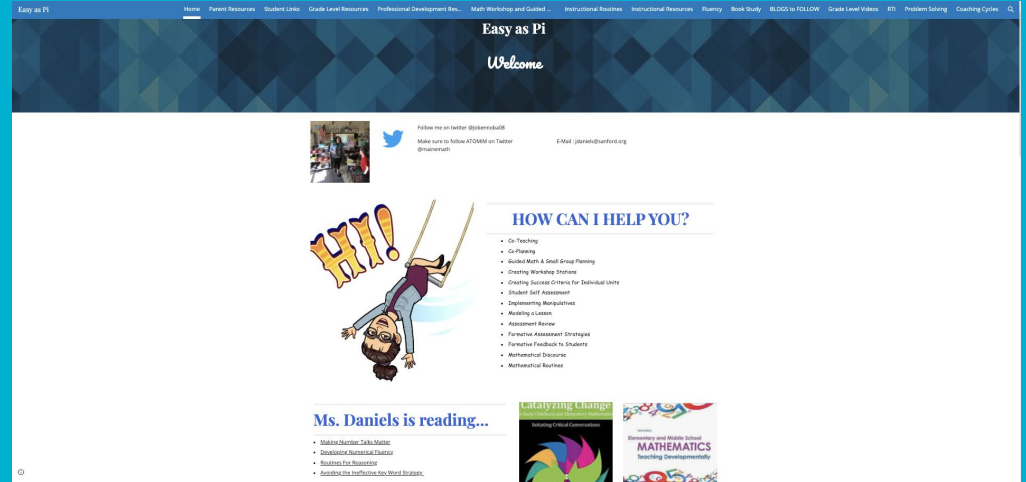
Easy as Pi

Home Parent Resources Student Links Grade Level Resources Professional Development Res... Math Workshop and Guided ... Instructional Routines Instructional Resources Fluency Book Study BLOGS to FOLLOW Grade Level Videos RTI Problem Solving Coaching Cycles

Easy as Pi

Welcome

Follow me on twitter @jobenrobu08

Make sure to follow ATOMIM on Twitter @mainemath

E-Mail : jdaniels@sanford.org

HI!

HOW CAN I HELP YOU?

- Co-Teaching
- Co-Planning
- Guided Math & Small Group Planning
- Creating Workshop Stations
- Creating Success Criteria for Individual Units
- Student Self Assessment
- Implementing Manipulatives
- Modeling a Lesson
- Assessment Review
- Formative Assessment Strategies
- Formative Feedback to Students
- Mathematical Discourse
- Mathematical Routines

Ms. Daniels is reading...

- Making Number Talks Matter
- Developing Numerical Fluency
- Routines For Reasoning
- Avoiding the Ineffective Key Word Strategy

Catalyzing Change in Early Childhood and Elementary Mathematics

Initiating Critical Conversations

Elementary and Middle School MATHEMATICS Teaching Developmentally